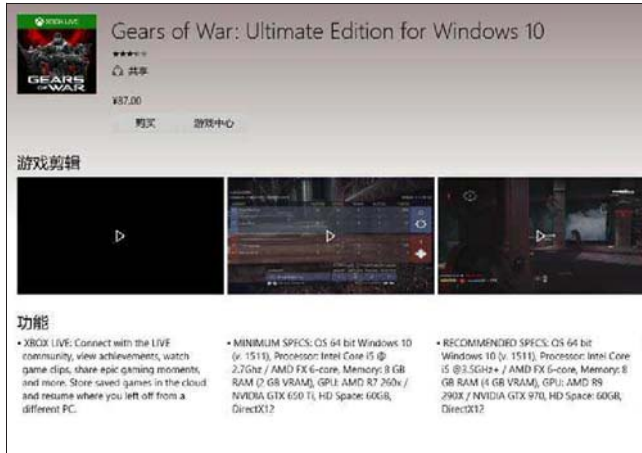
XBOX LIVE

GEARS OF WAR

Gears of War: Ultimate Edition for Windows 10

共享

¥87.00

购买

游戏中心

游戏剪辑

功能

• XBOX LIVE: Connect with the LIVE community, view achievements, watch game clips, share epic gaming moments, and more. Store saved games in the cloud and resume where you left off from a different PC.

• MINIMUM SPECS: OS 64 bit Windows 10 (v. 1511), Processor: Intel Core i5 @ 2.7Ghz / AMD FX 6-core, Memory: 8 GB RAM (2 GB VRAM), GPU: AMD R7 260x / NVIDIA GTX 650 Ti, HD Space: 60GB, DirectX12

• RECOMMENDED SPECS: OS 64 bit Windows 10 (v. 1511), Processor: Intel Core i5 @3.5GHz+ / AMD FX 6-core, Memory: 8 GB RAM (4 GB VRAM), GPU: AMD R9 290X / NVIDIA GTX 970, HD Space: 60GB, DirectX12